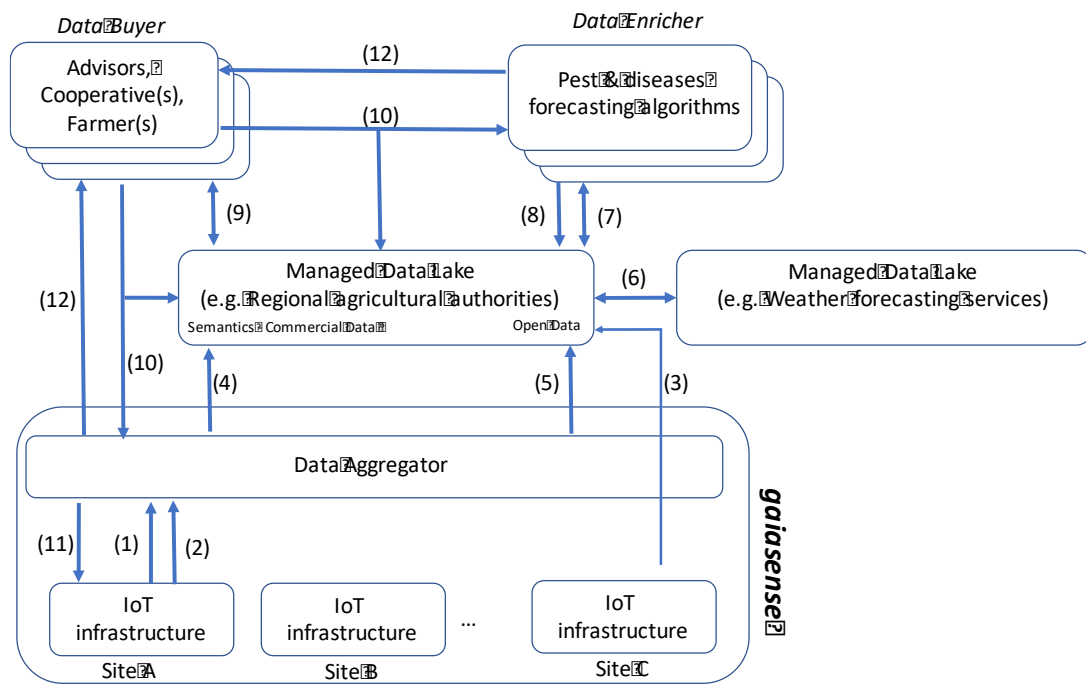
Data Buyer

Advisors, Cooperative(s), Farmer(s)

Data Enricher

Pest & diseases forecasting algorithms

(12)

(10)

(9)

(8)

(7)

(12)

Managed Data Lake (e.g. Regional agricultural authorities)

Semantics Commercial Data

Open Data

(6)

Managed Data Lake (e.g. Weather forecasting services)

(10)

(4)

(5)

(3)

Data Aggregator

gaiasense

(11)

(1)

(2)

IoT infrastructure

Site A

IoT infrastructure

Site B

...

IoT infrastructure

Site C